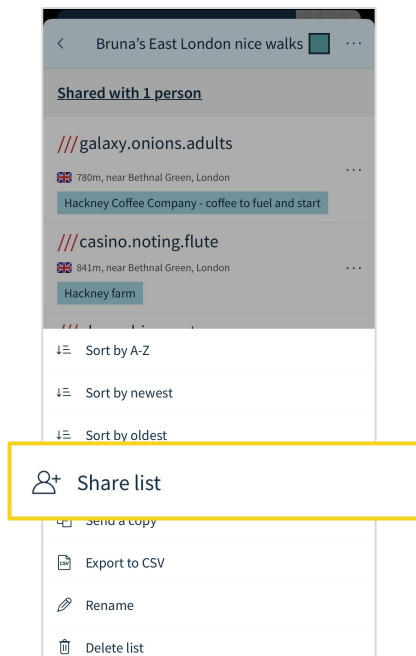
<

Bruna's East London nice walks

...

Shared with 1 person

///galaxy.onions.adults

780m, near Bethnal Green, London

...

Hackney Coffee Company - coffee to fuel and start

///casino.noting.flute

841m, near Bethnal Green, London

...

Hackney farm

Sort by A-Z

Sort by newest

Sort by oldest

Share list

Send a copy

Export to CSV

Rename

Delete list